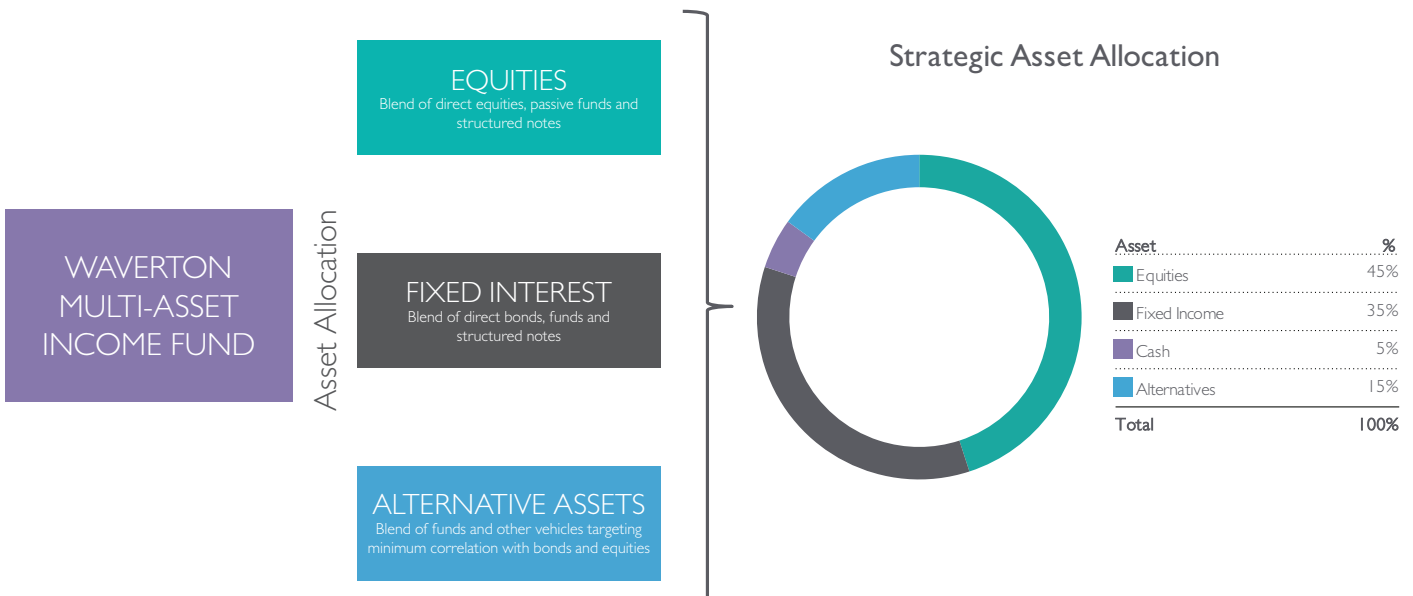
WAVERTON MULTI-ASSET INCOME FUND

Asset Allocation

EQUITIES
Blend of direct equities, passive funds and structured notes

FIXED INTEREST
Blend of direct bonds, funds and structured notes

ALTERNATIVE ASSETS
Blend of funds and other vehicles targeting minimum correlation with bonds and equities

Strategic Asset Allocation

| Asset | % |
|---|---|
| Equities | 45% |
| Fixed Income | 35% |
| Cash | 5% |
| Alternatives | 15% |
| Total | 100% |